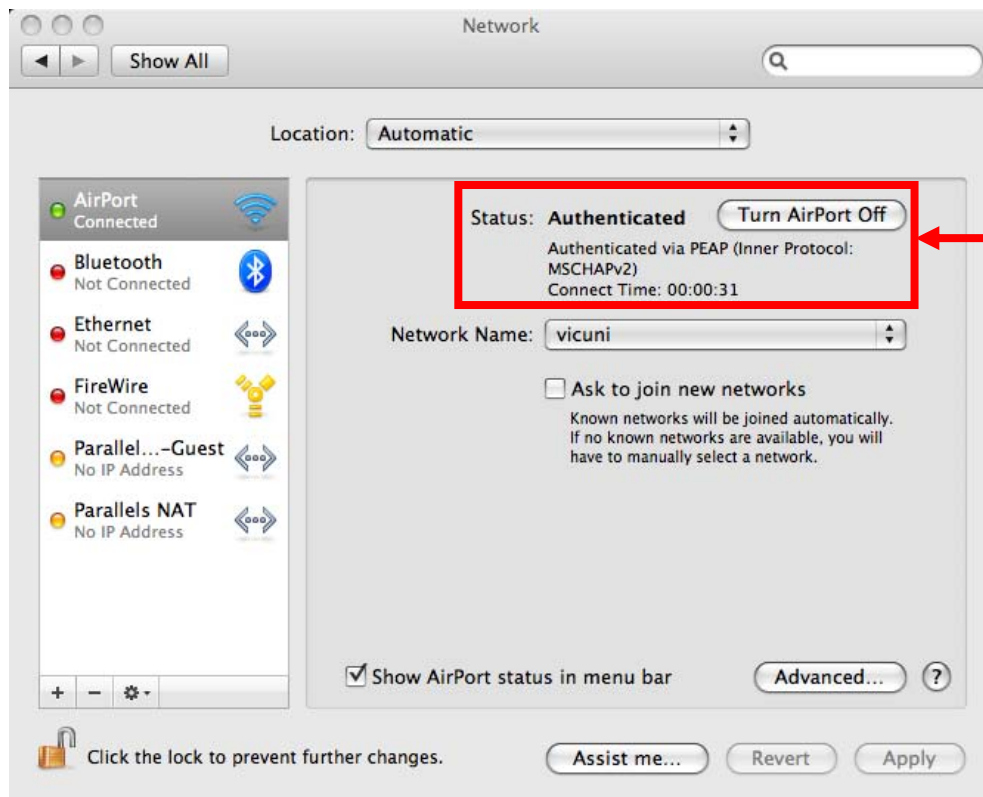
Network

Show All

Location: Automatic

AirPort
Connected

Bluetooth
Not Connected

Ethernet
Not Connected

FireWire
Not Connected

Parallel…-Guest
No IP Address

Parallels NAT
No IP Address

+ −

Status: Authenticated

Turn AirPort Off

Authenticated via PEAP (Inner Protocol: MSCHAPv2)
Connect Time: 00:00:31

Network Name: vicuni

Ask to join new networks

Known networks will be joined automatically. If no known networks are available, you will have to manually select a network.

Show AirPort status in menu bar

Advanced…

?

Click the lock to prevent further changes.

Assist me…

Revert

Apply